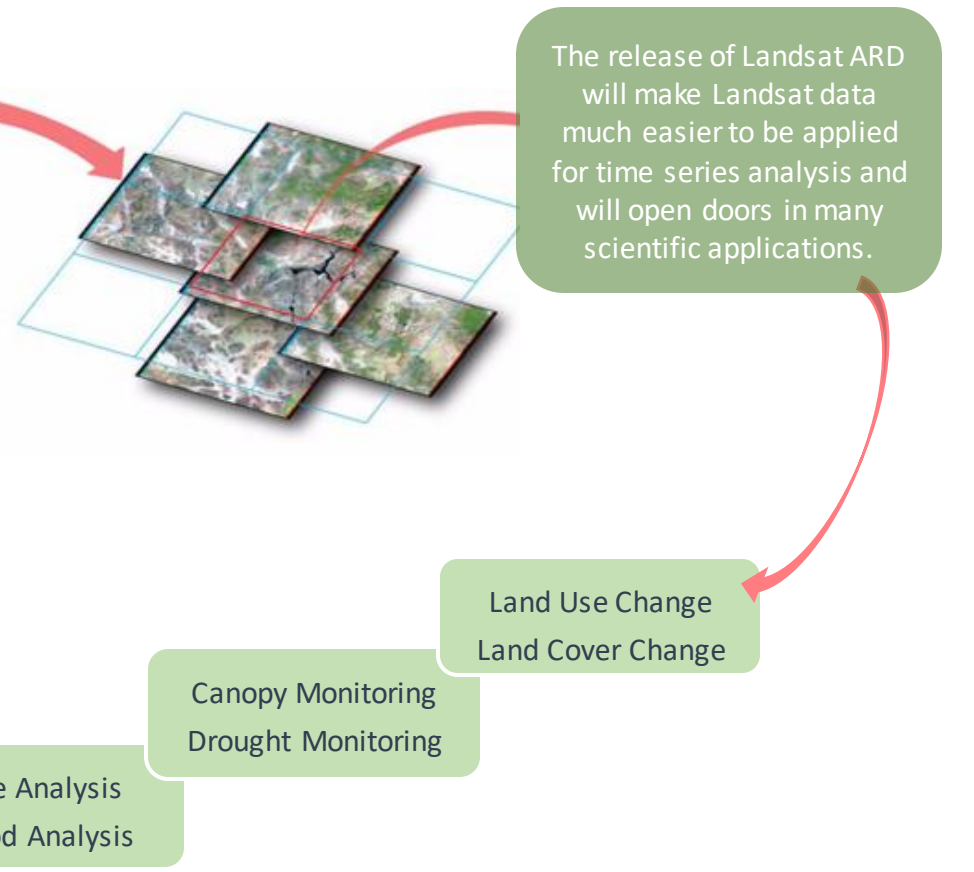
The release of Landsat ARD will make Landsat data much easier to be applied for time series analysis and will open doors in many scientific applications.

Land Use Change
Land Cover Change

Canopy Monitoring
Drought Monitoring

e Analysis
d Analysis